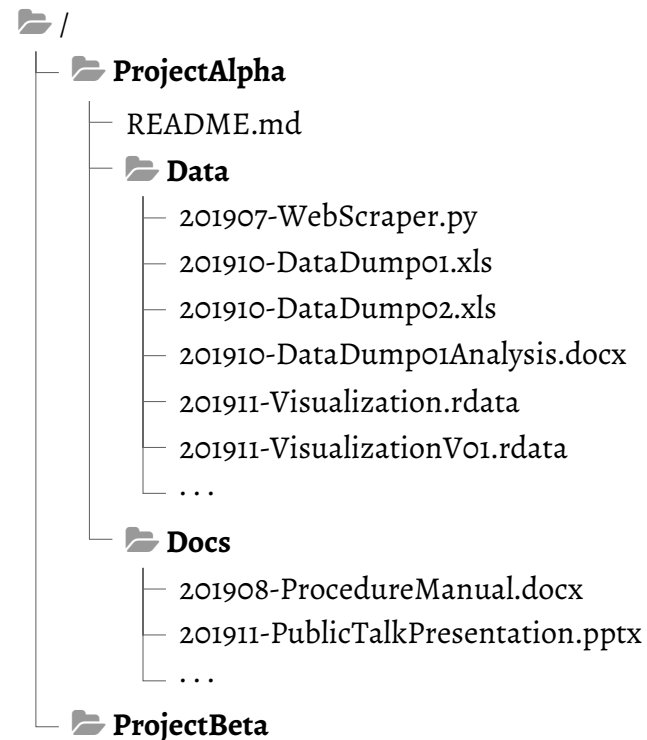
/

ProjectAlpha

README.md

Data

201907-WebScraper.py

201910-DataDump01.xls

201910-DataDump02.xls

201910-DataDump01Analysis.docx

201911-Visualization.rdata

201911-VisualizationV01.rdata

. . .

Docs

201908-ProcedureManual.docx

201911-PublicTalkPresentation.pptx

. . .

ProjectBeta